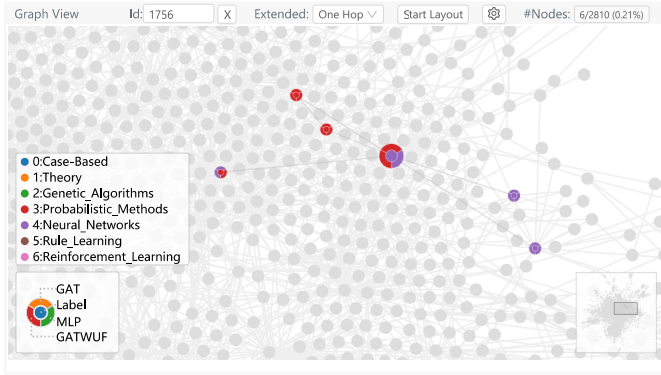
Graph View Id: 1756 X Extended: One Hop Start Layout #Nodes: 6/2810 (0.21%)

0:Case-Based
1:Theory
2:Genetic_Algorithms
3:Probabilistic_Methods
4:Neural_Networks
5:Rule_Learning
6:Reinforcement_Learning

GAT
Label
MLP
GATWUF